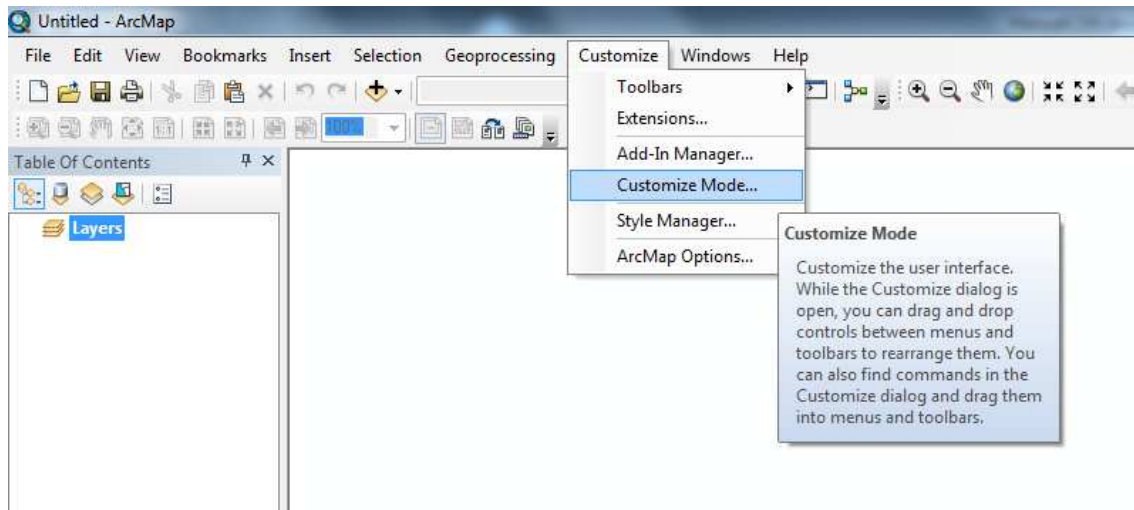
Untitled - ArcMap

File Edit View Bookmarks Insert Selection Geoprocessing Customize Windows Help

100%

Table Of Contents

Layers

Toolbars
Extensions...
Add-In Manager...
Customize Mode...
Style Manager...
ArcMap Options...

Customize Mode

Customize the user interface. While the Customize dialog is open, you can drag and drop controls between menus and toolbars to rearrange them. You can also find commands in the Customize dialog and drag them into menus and toolbars.